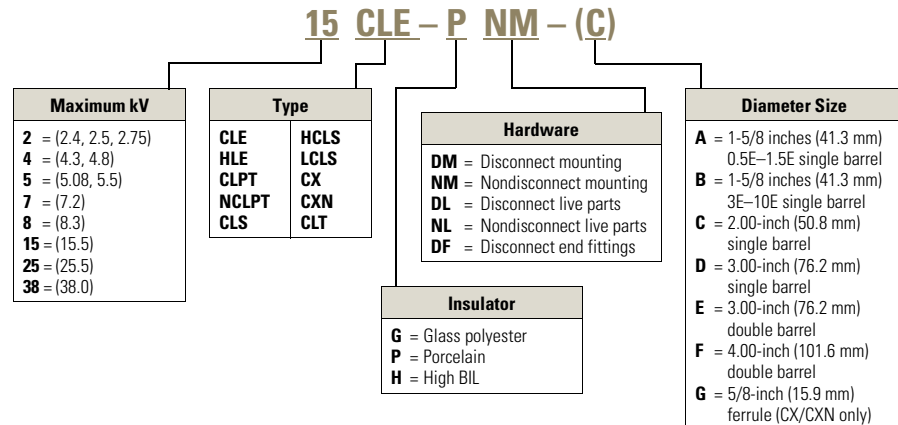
15 CLE – P NM – (C)

| Maximum kV |
|---|
| **2** = (2.4, 2.5, 2.75) |
| **4** = (4.3, 4.8) |
| **5** = (5.08, 5.5) |
| **7** = (7.2) |
| **8** = (8.3) |
| **15** = (15.5) |
| **25** = (25.5) |
| **38** = (38.0) |

| Type | |
|---|---|
| CLE | HCLS |
| HLE | LCLS |
| CLPT | CX |
| NCLPT | CXN |
| CLS | CLT |

| Hardware |
|---|
| **DM** = Disconnect mounting |
| **NM** = Nondisconnect mounting |
| **DL** = Disconnect live parts |
| **NL** = Nondisconnect live parts |
| **DF** = Disconnect end fittings |

| Insulator |
|---|
| **G** = Glass polyester |
| **P** = Porcelain |
| **H** = High BIL |

| Diameter Size |
|---|
| **A** = 1-5/8 inches (41.3 mm) 0.5E–1.5E single barrel |
| **B** = 1-5/8 inches (41.3 mm) 3E–10E single barrel |
| **C** = 2.00-inch (50.8 mm) single barrel |
| **D** = 3.00-inch (76.2 mm) single barrel |
| **E** = 3.00-inch (76.2 mm) double barrel |
| **F** = 4.00-inch (101.6 mm) double barrel |
| **G** = 5/8-inch (15.9 mm) ferrule (CX/CXN only) |